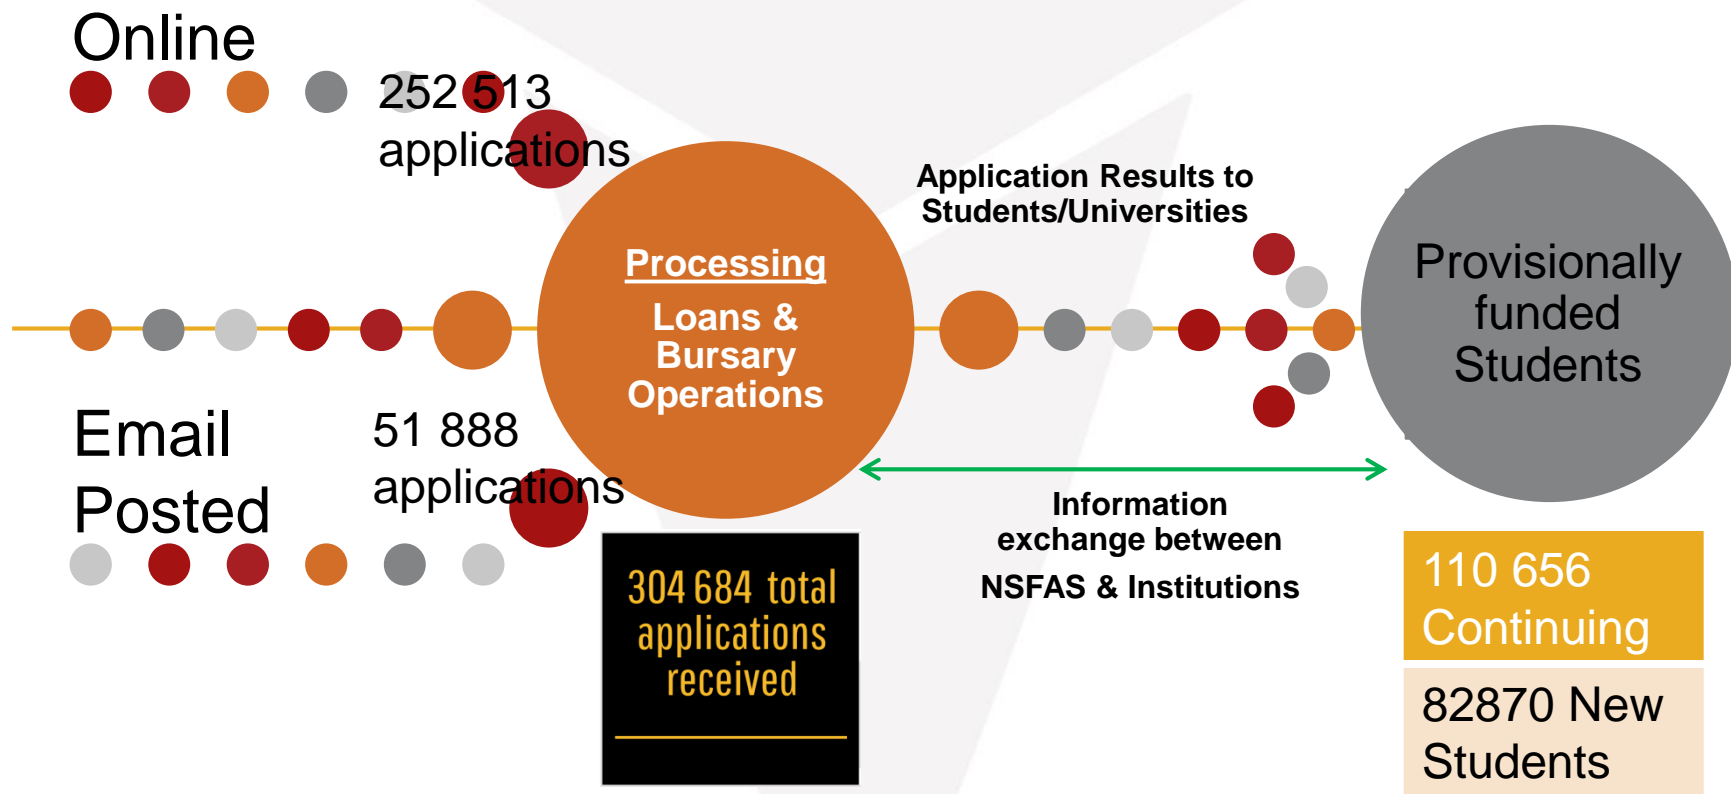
Online

252 513 applications

Email Posted

51 888 applications

Processing

Loans & Bursary Operations

304 684 total applications received

Application Results to Students/Universities

Information exchange between NSFAS & Institutions

Provisionally funded Students

110 656 Continuing

82870 New Students